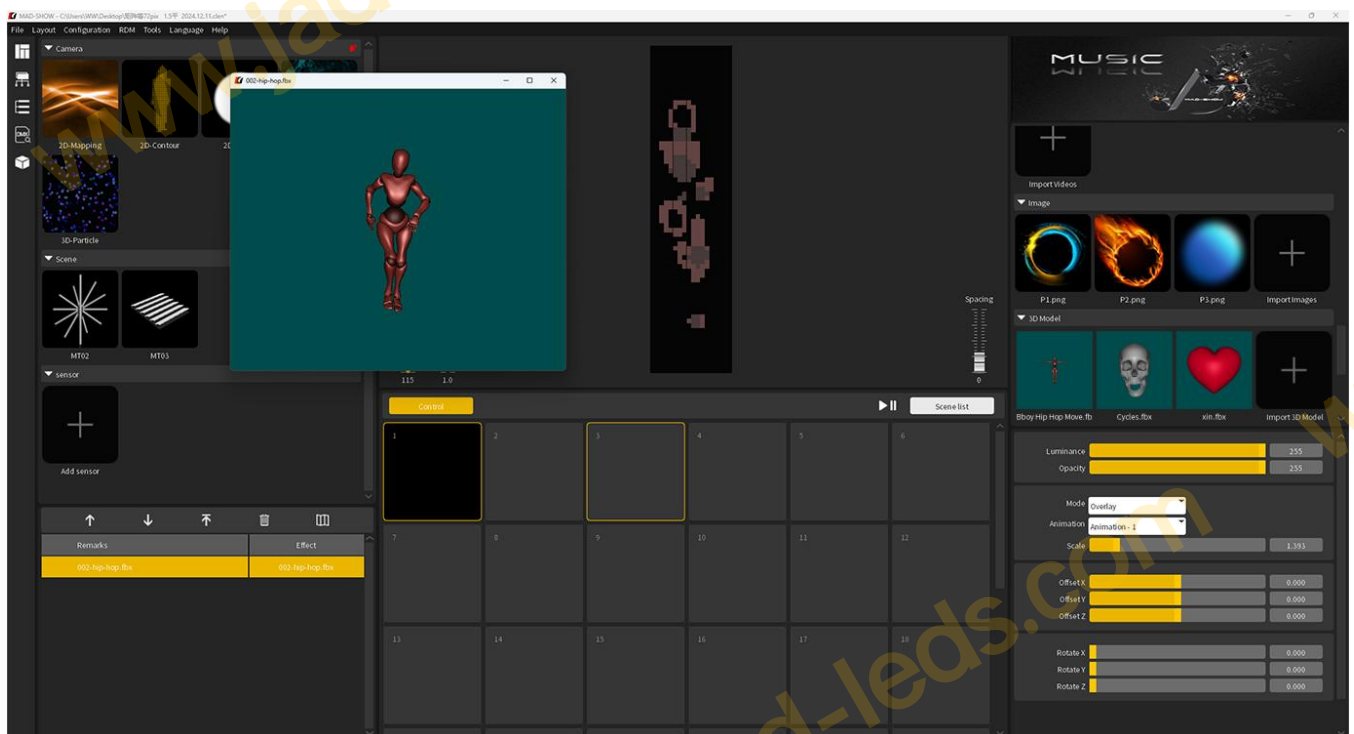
MAD-SHOW - C:\Users\WW\Desktop\矩阵球72pix 1.5平 2024.12.11.cbn*

File Layout Configuration RDM Tools Language Help

Camera

2D-Mapping 2D-Contour 2D

3D-Particle

Scene

MT02 MT03

sensor

Add sensor

Remarks Effect

002-hip-hop.fbx 002-hip-hop.fbx

002-hip-hop.fbx

Spacing

115 1.0 0

Control

Scene list

| 1 | 2 | 3 | 4 | 5 | 6 |
|---|---|---|---|---|---|
| 7 | 8 | 9 | 10 | 11 | 12 |
| 13 | 14 | 15 | 16 | 17 | 18 |

MUSIC

Import Videos

Image

P1.png P2.png P3.png Import Images

3D Model

Bboy Hip Hop Move.fb Cycles.fbx xin.fbx Import 3D Model

Luminance 255
Opacity 255

Mode Overlay
Animation Animation - 1
Scale 1.393

Offset X 0.000
Offset Y 0.000
Offset Z 0.000

Rotate X 0.000
Rotate Y 0.000
Rotate Z 0.000

www.jac
d-leds.com